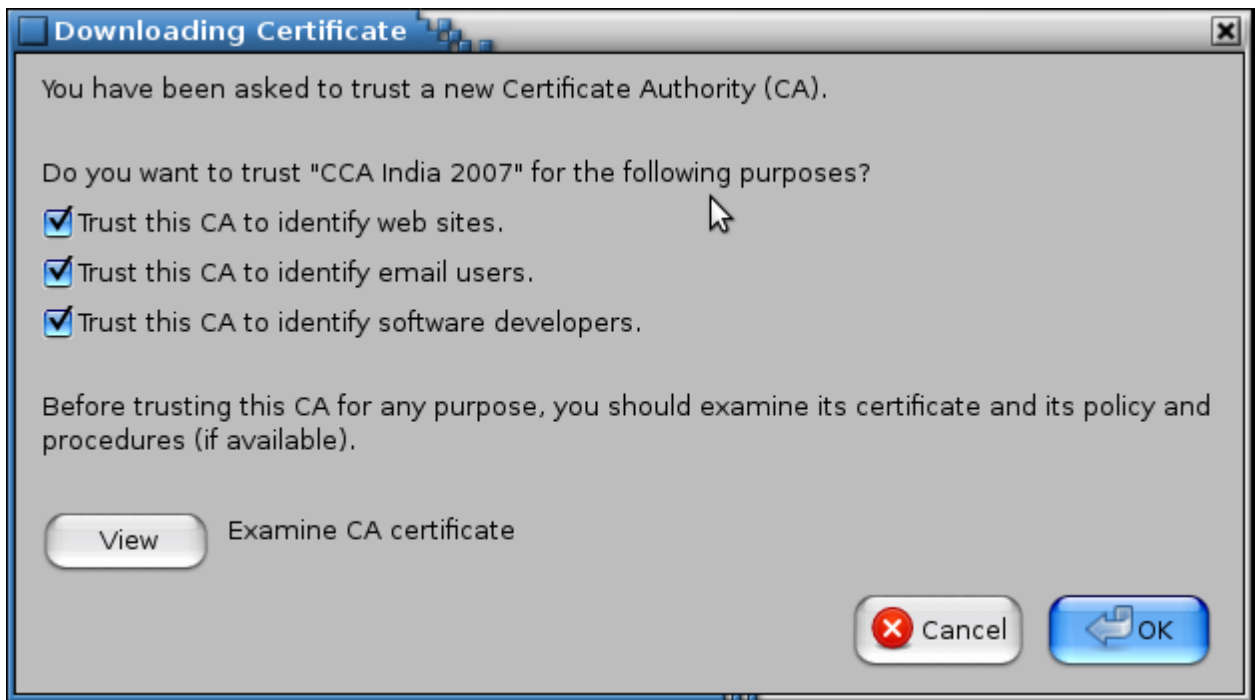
Downloading Certificate

You have been asked to trust a new Certificate Authority (CA).

Do you want to trust "CCA India 2007" for the following purposes?

Trust this CA to identify web sites.

Trust this CA to identify email users.

Trust this CA to identify software developers.

Before trusting this CA for any purpose, you should examine its certificate and its policy and procedures (if available).

View Examine CA certificate

Cancel OK